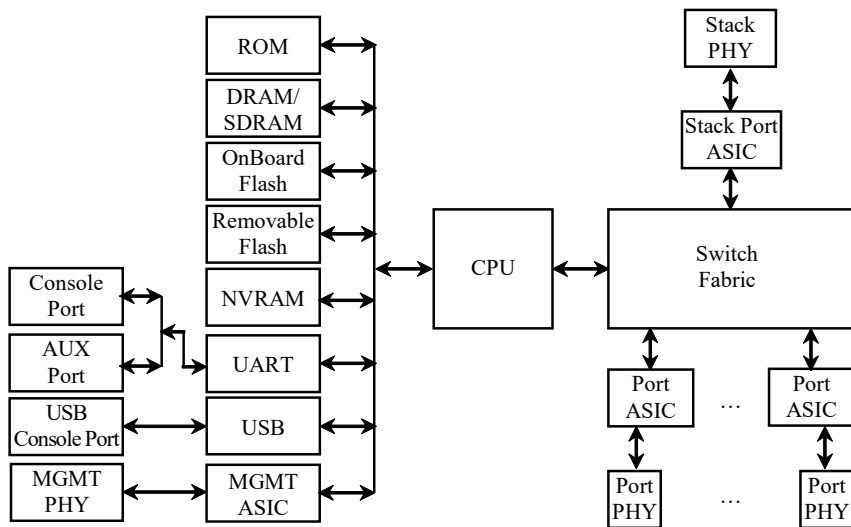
ROM

DRAM/ SDRAM

OnBoard Flash

Removable Flash

NVRAM

UART

USB

MGMT ASIC

Console Port

AUX Port

USB Console Port

MGMT PHY

CPU

Stack PHY

Stack Port ASIC

Switch Fabric

Port ASIC

…

Port ASIC

Port PHY

…

Port PHY